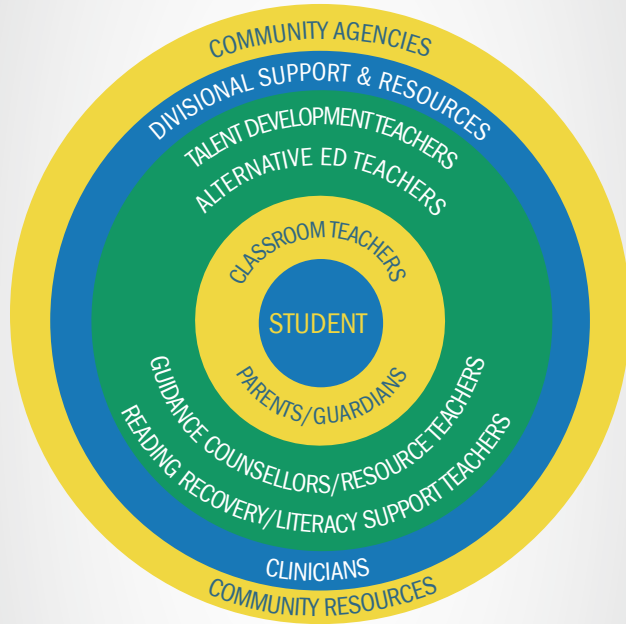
COMMUNITY AGENCIES
DIVISIONAL SUPPORT & RESOURCES
TALENT DEVELOPMENT TEACHERS
ALTERNATIVE ED TEACHERS
CLASSROOM TEACHERS
STUDENT
PARENTS/GUARDIANS
GUIDANCE COUNSELLORS/RESOURCE TEACHERS
READING RECOVERY/LITERACY SUPPORT TEACHERS
CLINICIANS
COMMUNITY RESOURCES